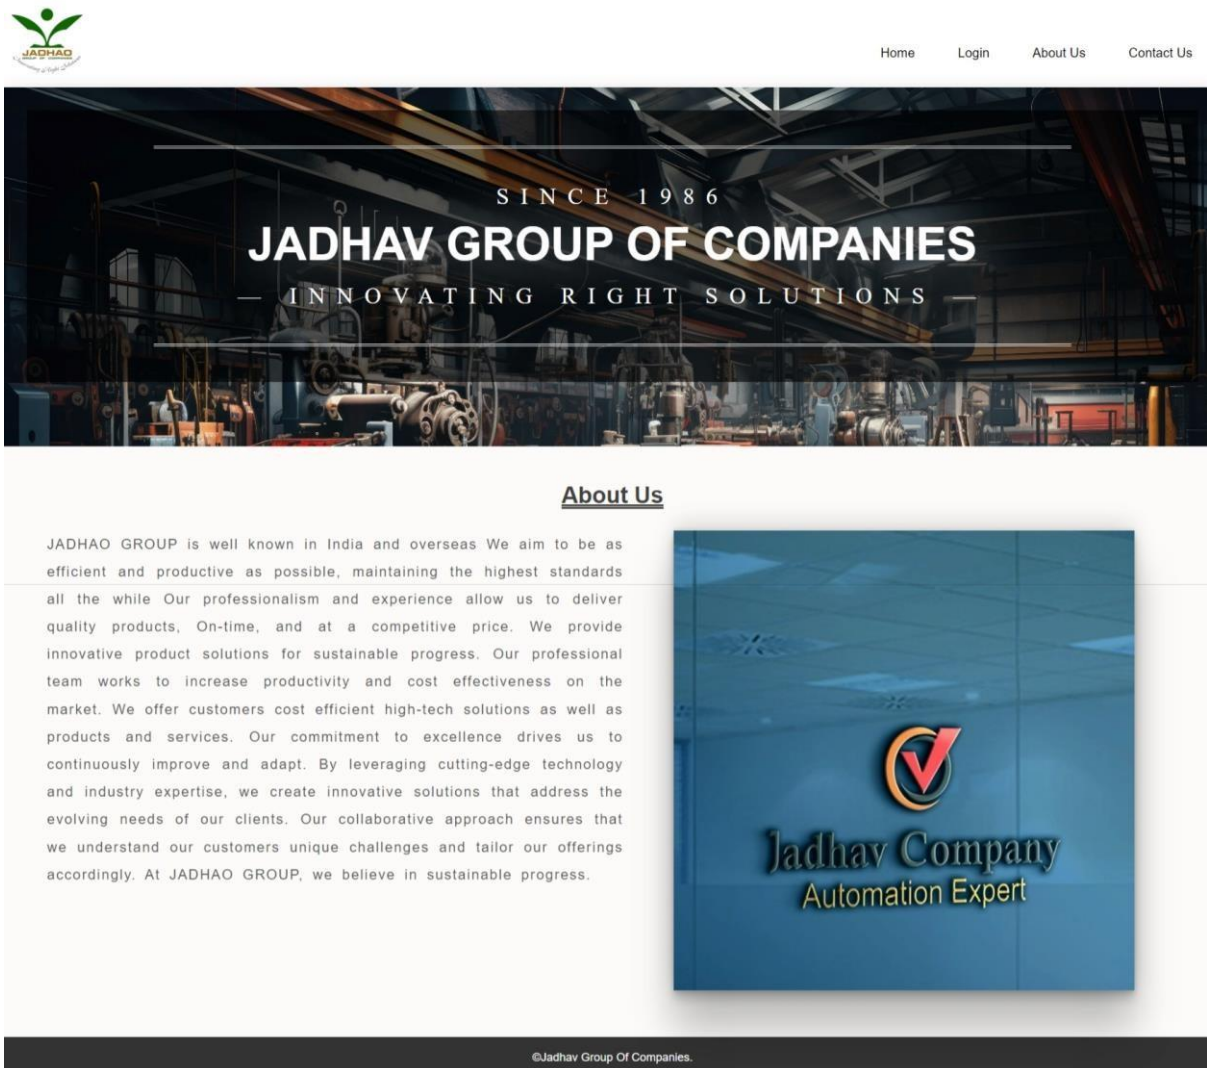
JADHAO

Home Login About Us Contact Us

SINCE 1986
JADHAV GROUP OF COMPANIES
— INNOVATING RIGHT SOLUTIONS —

About Us

JADHAO GROUP is well known in India and overseas We aim to be as efficient and productive as possible, maintaining the highest standards all the while Our professionalism and experience allow us to deliver quality products, On-time, and at a competitive price. We provide innovative product solutions for sustainable progress. Our professional team works to increase productivity and cost effectiveness on the market. We offer customers cost efficient high-tech solutions as well as products and services. Our commitment to excellence drives us to continuously improve and adapt. By leveraging cutting-edge technology and industry expertise, we create innovative solutions that address the evolving needs of our clients. Our collaborative approach ensures that we understand our customers unique challenges and tailor our offerings accordingly. At JADHAO GROUP, we believe in sustainable progress.

Jadhav Company
Automation Expert

©Jadhav Group Of Companies.